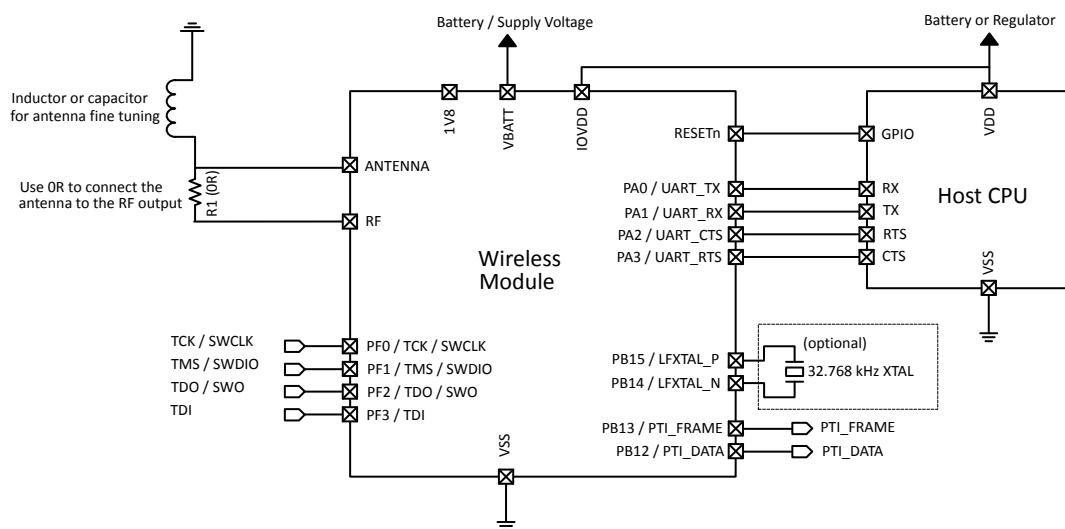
Battery / Supply Voltage

Battery or Regulator

Inductor or capacitor for antenna fine tuning

Use 0R to connect the antenna to the RF output

R1 (0R)

1V8

VBATT

IOVDD

VDD

RESETn

GPIO

ANTENNA

PA0 / UART_TX

RX

Host CPU

PA1 / UART_RX

TX

RF

PA2 / UART_CTS

RTS

Wireless Module

PA3 / UART_RTS

CTS

VSS

TCK / SWCLK

PF0 / TCK / SWCLK

(optional)

TMS / SWDIO

PF1 / TMS / SWDIO

PB15 / LFXTAL_P

32.768 kHz XTAL

TDO / SWO

PF2 / TDO / SWO

PB14 / LFXTAL_N

TDI

PF3 / TDI

PB13 / PTI_FRAME

PTI_FRAME

VSS

PB12 / PTI_DATA

PTI_DATA